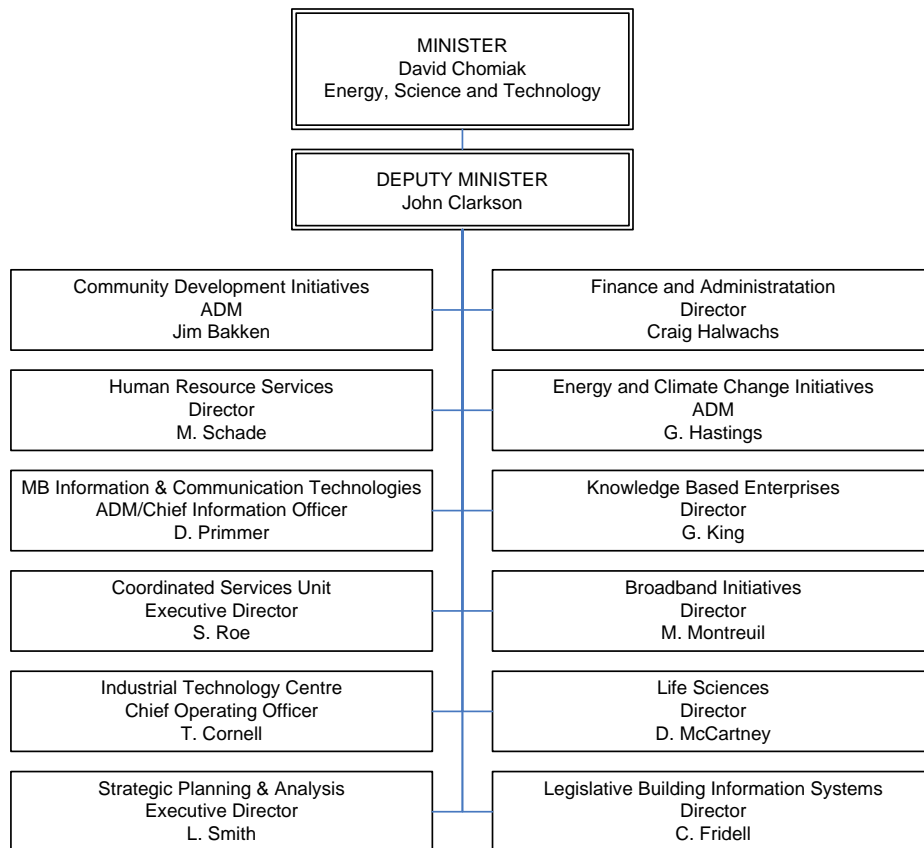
MINISTER
David Chomiak
Energy, Science and Technology

DEPUTY MINISTER
John Clarkson

Community Development Initiatives
ADM
Jim Bakken

Finance and Administratation
Director
Craig Halwachs

Human Resource Services
Director
M. Schade

Energy and Climate Change Initiatives
ADM
G. Hastings

MB Information & Communication Technologies
ADM/Chief Information Officer
D. Primmer

Knowledge Based Enterprises
Director
G. King

Coordinated Services Unit
Executive Director
S. Roe

Broadband Initiatives
Director
M. Montreuil

Industrial Technology Centre
Chief Operating Officer
T. Cornell

Life Sciences
Director
D. McCartney

Strategic Planning & Analysis
Executive Director
L. Smith

Legislative Building Information Systems
Director
C. Fridell